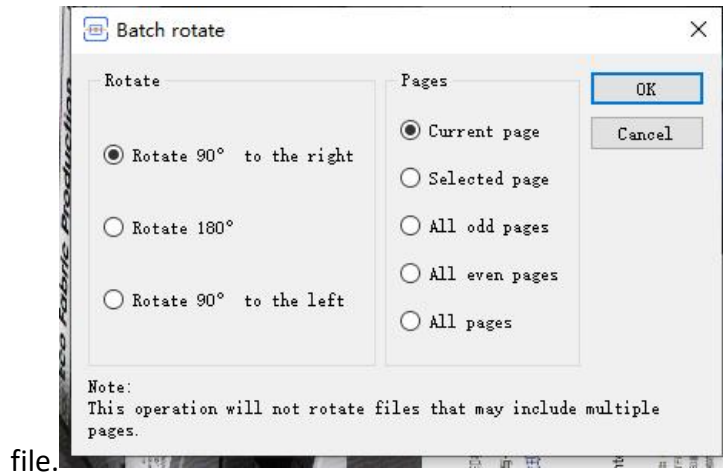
Batch rotate

Rotate

Rotate 90° to the right

Rotate 180°

Rotate 90° to the left

Pages

Current page

Selected page

All odd pages

All even pages

All pages

OK

Cancel

Note:
This operation will not rotate files that may include multiple pages.

file.